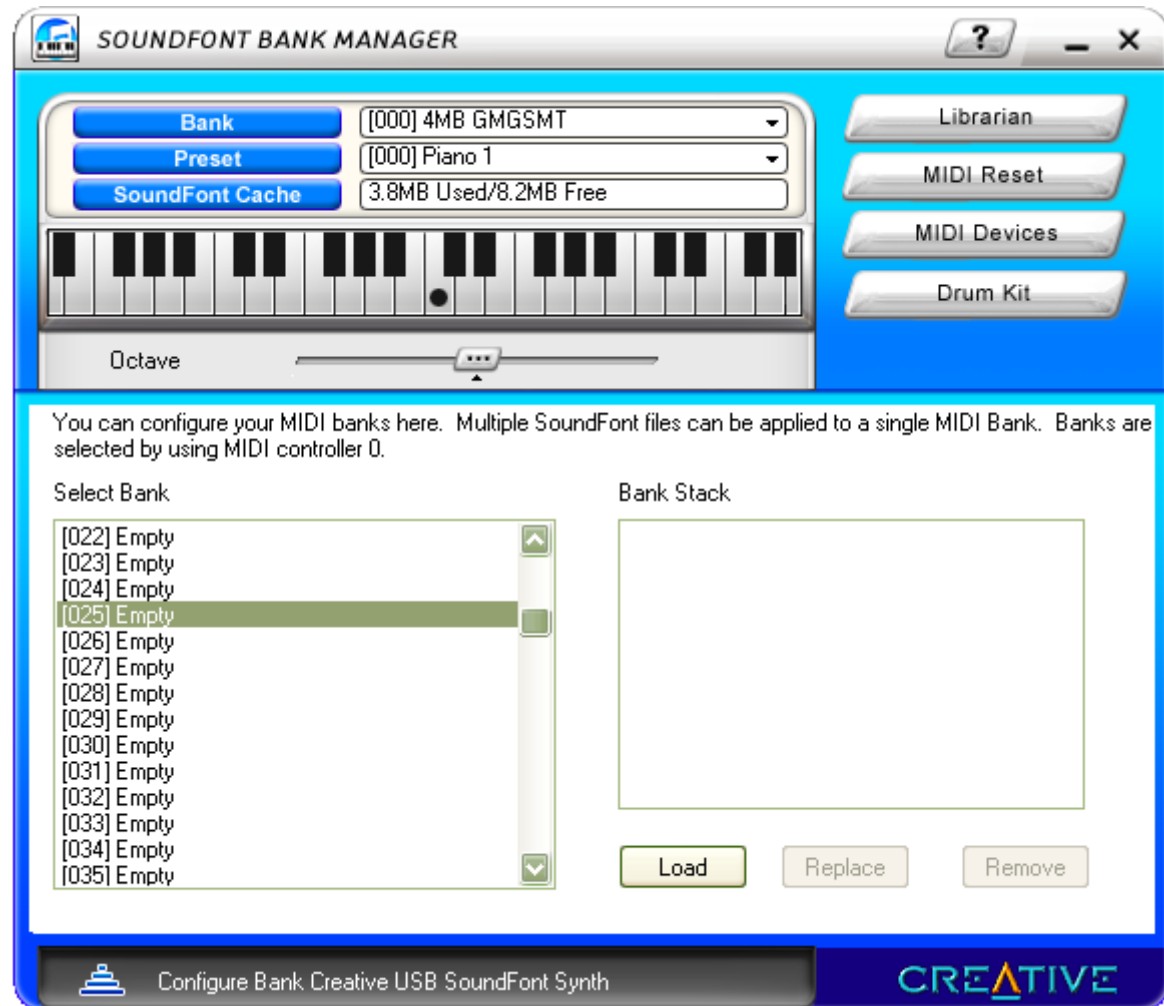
SOUNDFONT BANK MANAGER

?

Bank [000] 4MB GMGSMT
Preset [000] Piano 1
SoundFont Cache 3.8MB Used/8.2MB Free

Librarian
MIDI Reset
MIDI Devices
Drum Kit

Octave

You can configure your MIDI banks here. Multiple SoundFont files can be applied to a single MIDI Bank. Banks are selected by using MIDI controller 0.

Select Bank

[022] Empty
[023] Empty
[024] Empty
[025] Empty
[026] Empty
[027] Empty
[028] Empty
[029] Empty
[030] Empty
[031] Empty
[032] Empty
[033] Empty
[034] Empty
[035] Empty

Bank Stack

Load
Replace
Remove

Configure Bank Creative USB SoundFont Synth

CREATIVE